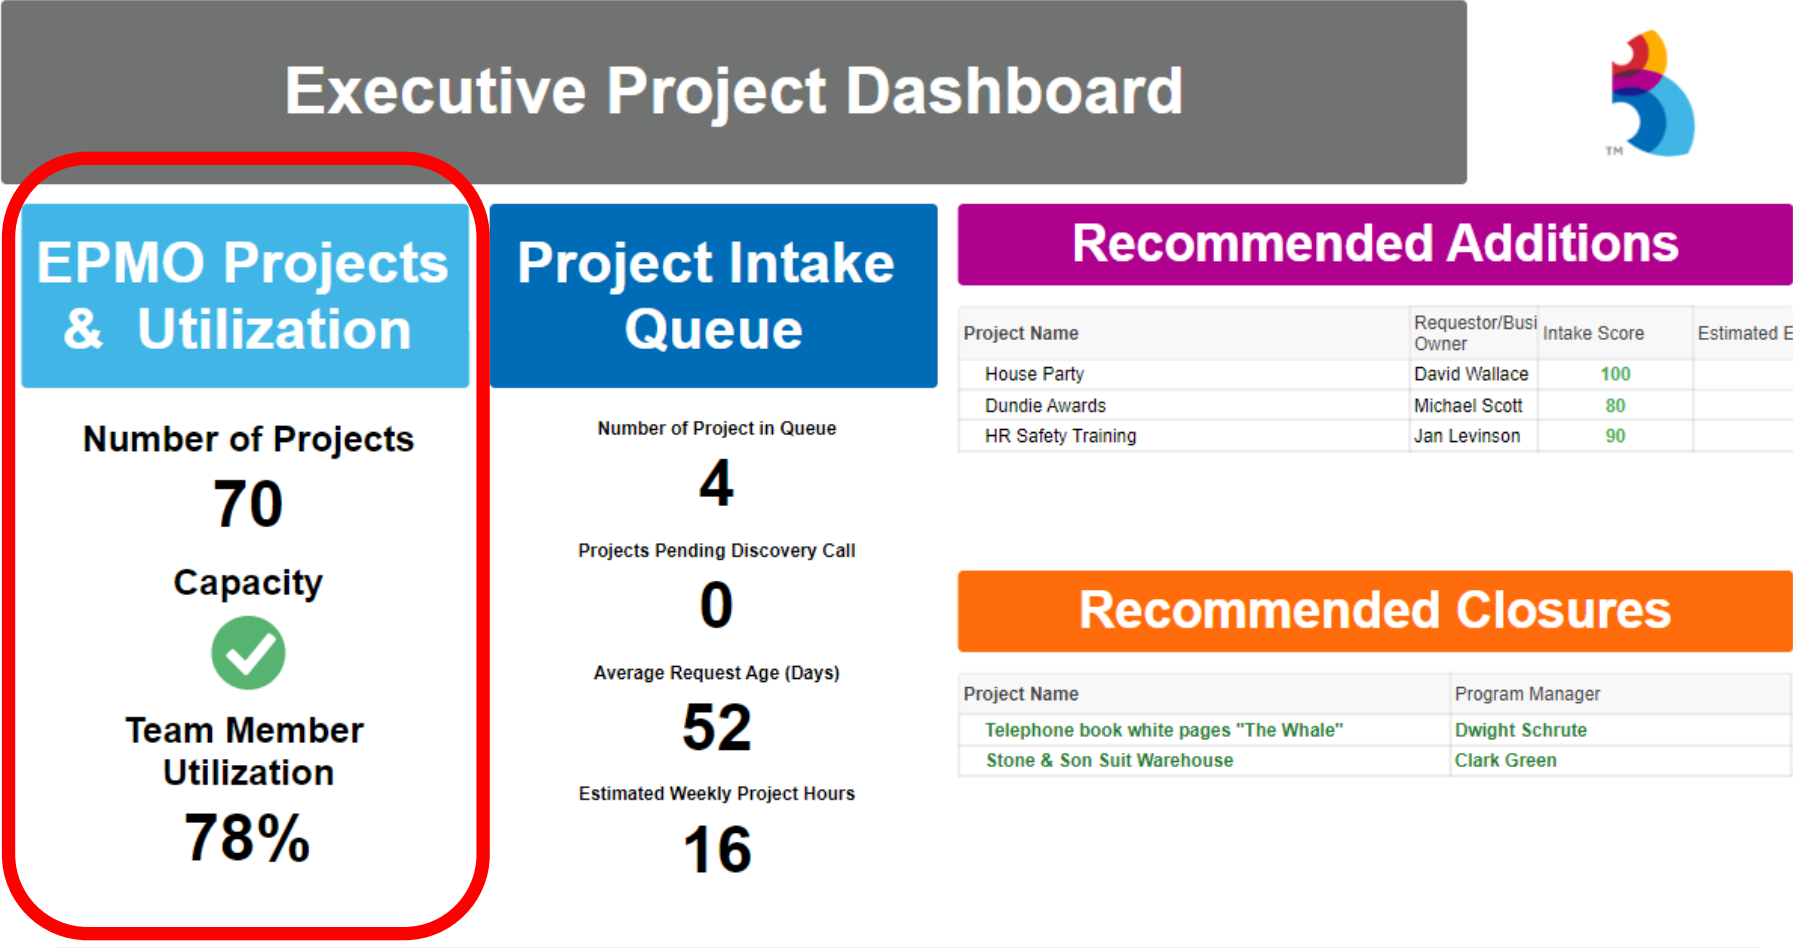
Executive Project Dashboard

TM

EPMO Projects & Utilization

Number of Projects
70
Capacity

Team Member Utilization
78%

Project Intake Queue

Number of Project in Queue
4
Projects Pending Discovery Call
0
Average Request Age (Days)
52
Estimated Weekly Project Hours
16

Recommended Additions

| Project Name | Requestor/Busi Owner | Intake Score | Estimated E |
|---|---|---|---|
| House Party | David Wallace | 100 | |
| Dundie Awards | Michael Scott | 80 | |
| HR Safety Training | Jan Levinson | 90 | |

Recommended Closures

| Project Name | Program Manager |
|---|---|
| Telephone book white pages "The Whale" | Dwight Schrute |
| Stone & Son Suit Warehouse | Clark Green |